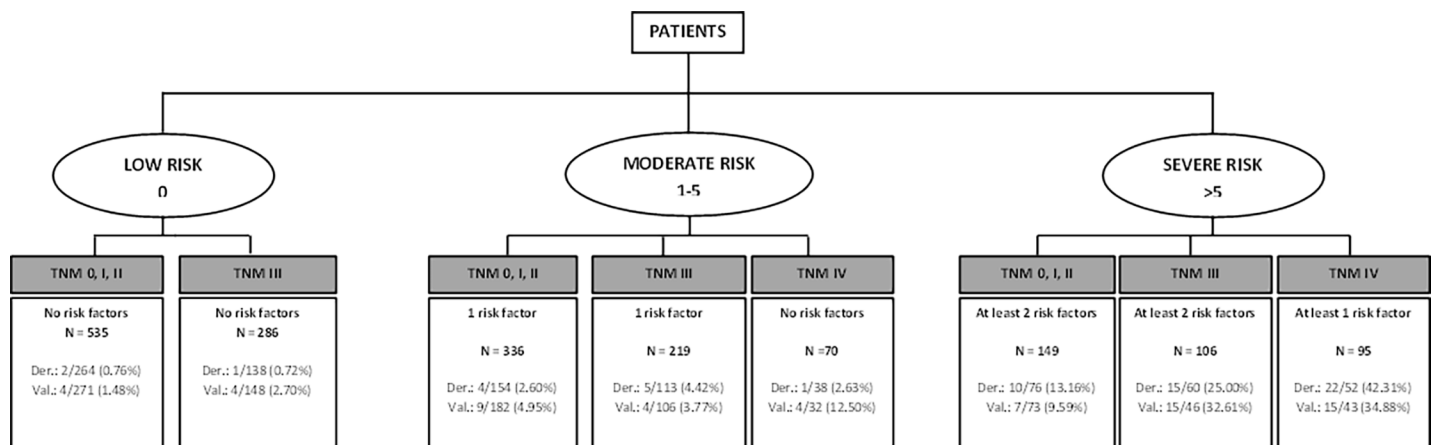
PATIENTS

LOW RISK
0

MODERATE RISK
1-5

SEVERE RISK
>5

TNM 0, I, II
No risk factors
N = 535
Der.: 2/264 (0.76%)
Val.: 4/271 (1.48%)

TNM III
No risk factors
N = 286
Der.: 1/138 (0.72%)
Val.: 4/148 (2.70%)

TNM 0, I, II
1 risk factor
N = 336
Der.: 4/154 (2.60%)
Val.: 9/182 (4.95%)

TNM III
1 risk factor
N = 219
Der.: 5/113 (4.42%)
Val.: 4/106 (3.77%)

TNM IV
No risk factors
N =70
Der.: 1/38 (2.63%)
Val.: 4/32 (12.50%)

TNM 0, I, II
At least 2 risk factors
N = 149
Der.: 10/76 (13.16%)
Val.: 7/73 (9.59%)

TNM III
At least 2 risk factors
N = 106
Der.: 15/60 (25.00%)
Val.: 15/46 (32.61%)

TNM IV
At least 1 risk factor
N = 95
Der.: 22/52 (42.31%)
Val.: 15/43 (34.88%)